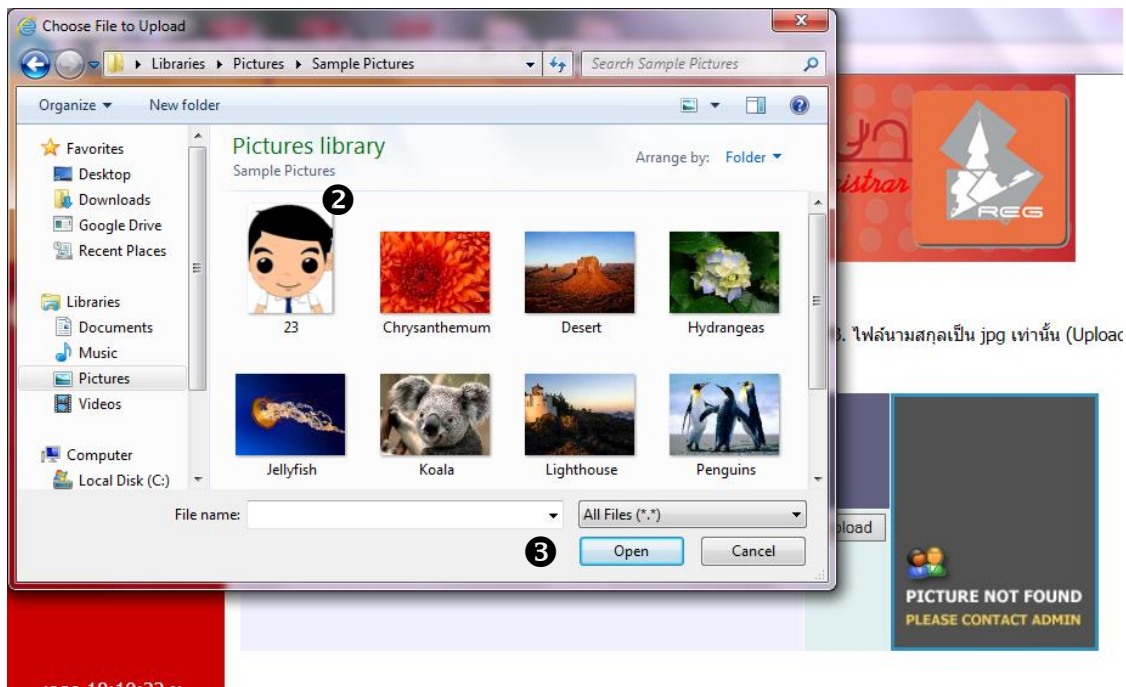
Choose File to Upload

Libraries ▸ Pictures ▸ Sample Pictures

Search Sample Pictures

Organize ▾ New folder

Favorites
Desktop
Downloads
Google Drive
Recent Places

Libraries
Documents
Music
Pictures
Videos

Computer
Local Disk (C:)

Pictures library
Sample Pictures

Arrange by: Folder ▾

❷

23
Chrysanthemum
Desert
Hydrangeas
Jellyfish
Koala
Lighthouse
Penguins

File name:
All Files (*.*)

❸
Open
Cancel

istrar
REG

3. ไฟล์นามสกุลเป็น jpg เท่านั้น (Upload

pload

PICTURE NOT FOUND
PLEASE CONTACT ADMIN

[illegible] 18:10:33 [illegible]